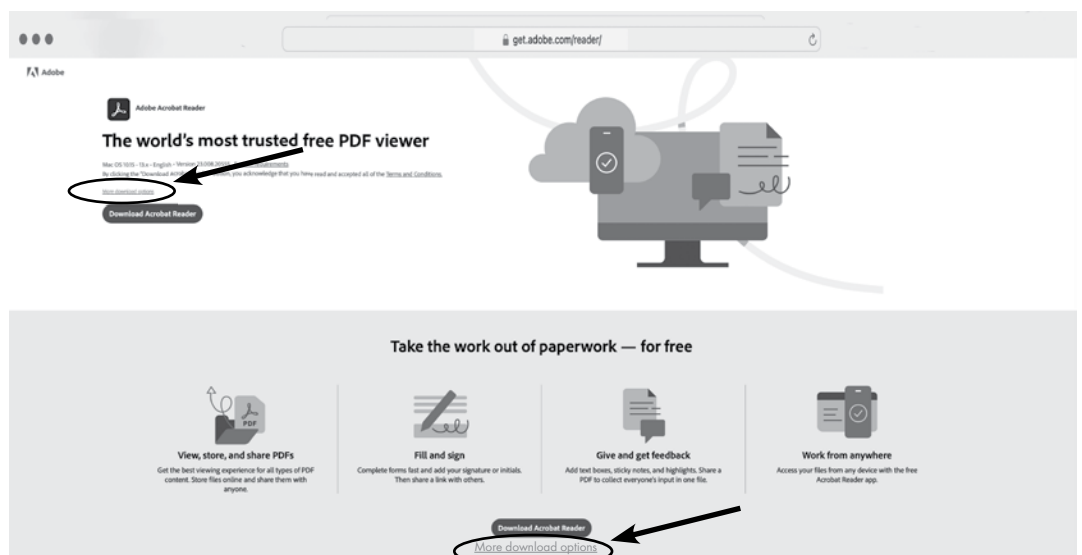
get.adobe.com/reader/

Adobe

Adobe Acrobat Reader

The world's most trusted free PDF viewer

Mac OS 10.15 - 13.x - English - Version 23.008.20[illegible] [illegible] requirements
By clicking the "Download A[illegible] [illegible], you acknowledge that you have read and accepted all of the Terms and Conditions.

More download options

Download Acrobat Reader

Take the work out of paperwork — for free

PDF

View, store, and share PDFs
Get the best viewing experience for all types of PDF content. Store files online and share them with anyone.

Fill and sign
Complete forms fast and add your signature or initials. Then share a link with others.

Give and get feedback
Add text boxes, sticky notes, and highlights. Share a PDF to collect everyone's input in one file.

Work from anywhere
Access your files from any device with the free Acrobat Reader app.

Download Acrobat Reader
More download options